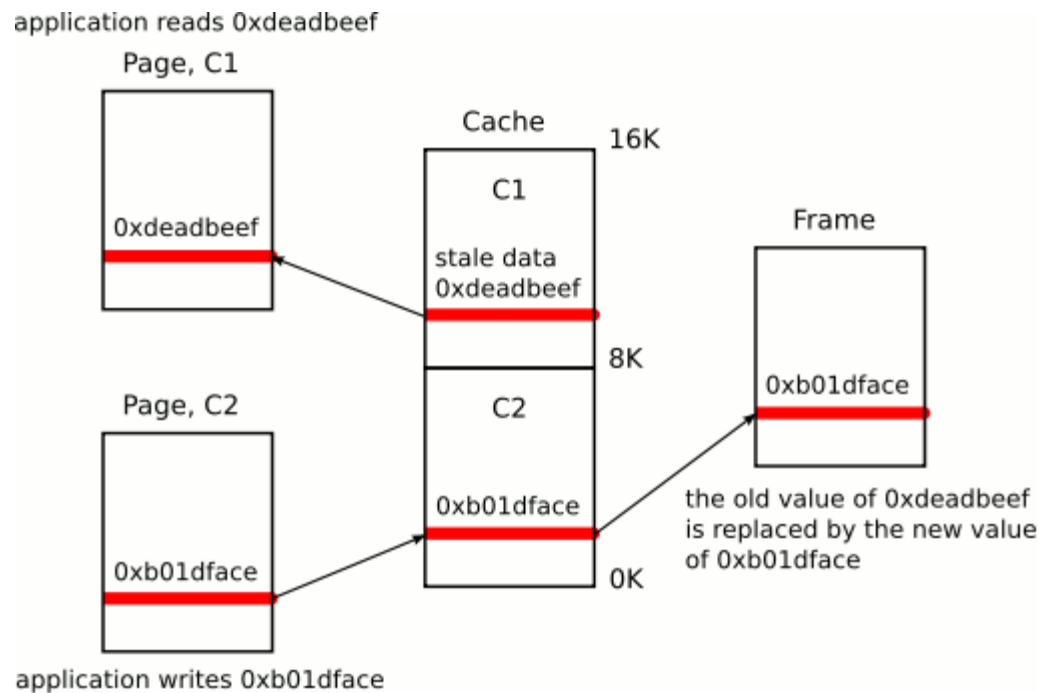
application reads 0xdeadbeef

Page, C1

0xdeadbeef

Cache

16K

C1

stale data
0xdeadbeef

8K

Frame

0xb01dface

Page, C2

C2

0xb01dface

0xb01dface

0K

the old value of 0xdeadbeef is replaced by the new value of 0xb01dface

application writes 0xb01dface